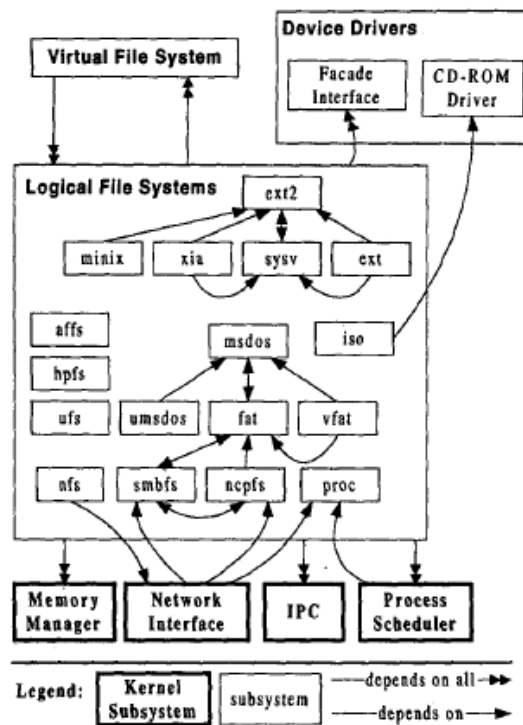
Device Drivers

Virtual File System

Facade Interface

CD-ROM Driver

Logical File Systems

ext2

minix

xia

sysv

ext

affs

msdos

iso

hpfs

ufs

umsdos

fat

vfat

nfs

smbfs

ncpfs

proc

Memory Manager

Network Interface

IPC

Process Scheduler

Legend:

Kernel Subsystem

subsystem

depends on all

depends on